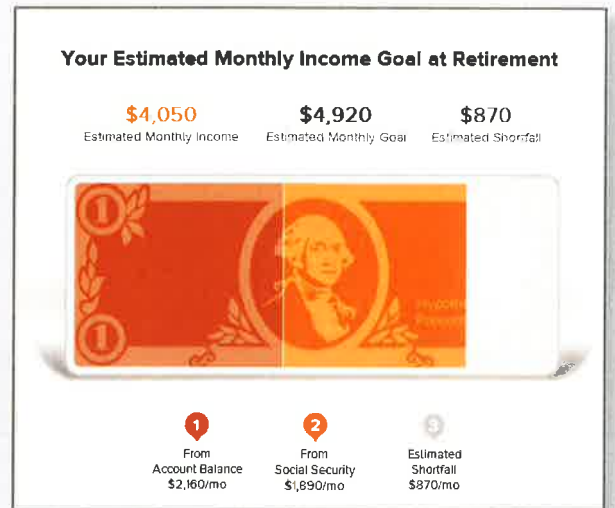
Your Estimated Monthly Income Goal at Retirement

$4,050
Estimated Monthly Income

$4,920
Estimated Monthly Goal

$870
Estimated Shortfall

1
From
Account Balance
$2,160/mo

2
From
Social Security
$1,890/mo

3
Estimated
Shortfall
$870/mo